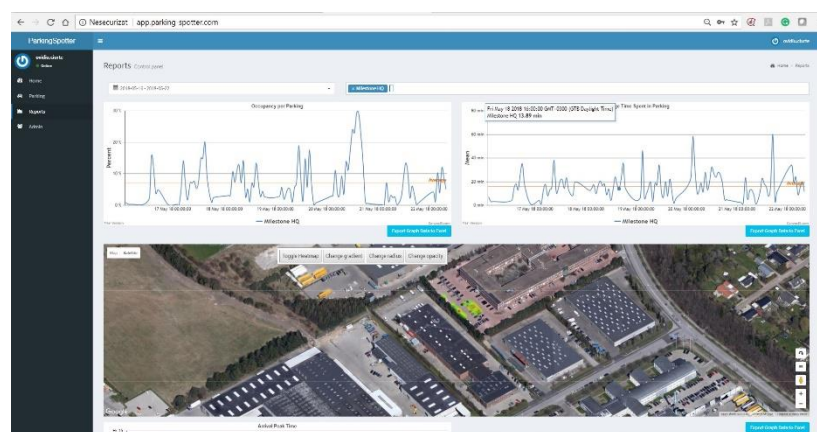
Nesecurizat | app.parking-spotter.com

ParkingSpotter

Home
Parking
Reports
Admin

Reports Control panel

Home > Reports

2018-05-12 - 2018-05-23

Milestone HQ

Occupancy per Parking

Percent

30%
20%
10%
0%

17 May 18 00:00:00
18 May 18 00:00:00
19 May 18 00:00:00
20 May 18 00:00:00
21 May 18 00:00:00
22 May 18 00:00:00

— Milestone HQ

Export Graph Data to Excel

Time Spent in Parking

Fri May 18 2018 16:00:00 GMT+0300 (GTB Daylight Time)
Milestone HQ 13.89 min

Minutes

60 min
40 min
20 min
0 min

17 May 18 00:00:00
18 May 18 00:00:00
19 May 18 00:00:00
20 May 18 00:00:00
21 May 18 00:00:00
22 May 18 00:00:00

— Milestone HQ

Export Graph Data to Excel

Map Satellite

Toggle Heatmap | Change gradient | Change radius | Change opacity

Google

Arrival Peak Time

Export Graph Data to Excel